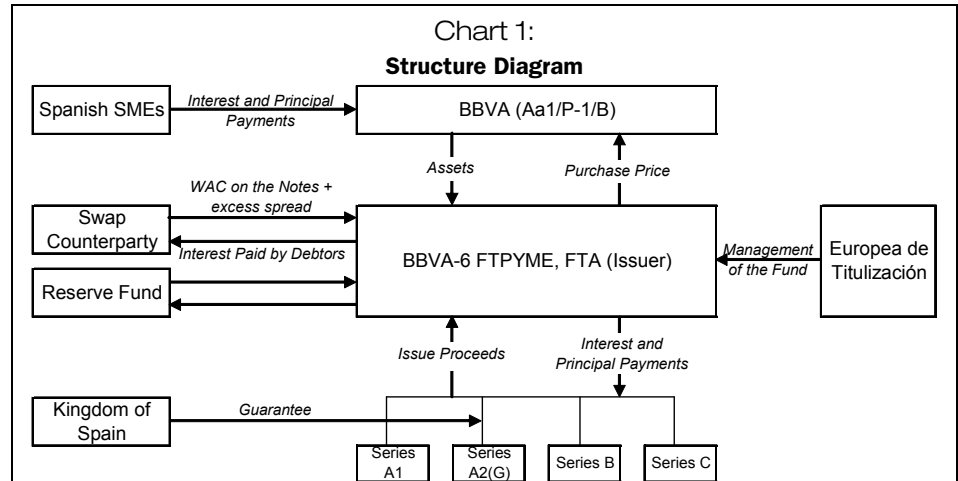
Chart 1:
Structure Diagram

Spanish SMEs

Interest and Principal Payments

BBVA (Aa1/P-1/B)

Assets

Purchase Price

WAC on the Notes + excess spread

Swap Counterparty

Interest Paid by Debtors

BBVA-6 FTPYME, FTA (Issuer)

Management of the Fund

Europea de Titulización

Reserve Fund

Issue Proceeds

Interest and Principal Payments

Kingdom of Spain

Guarantee

Series A1

Series A2(G)

Series B

Series C